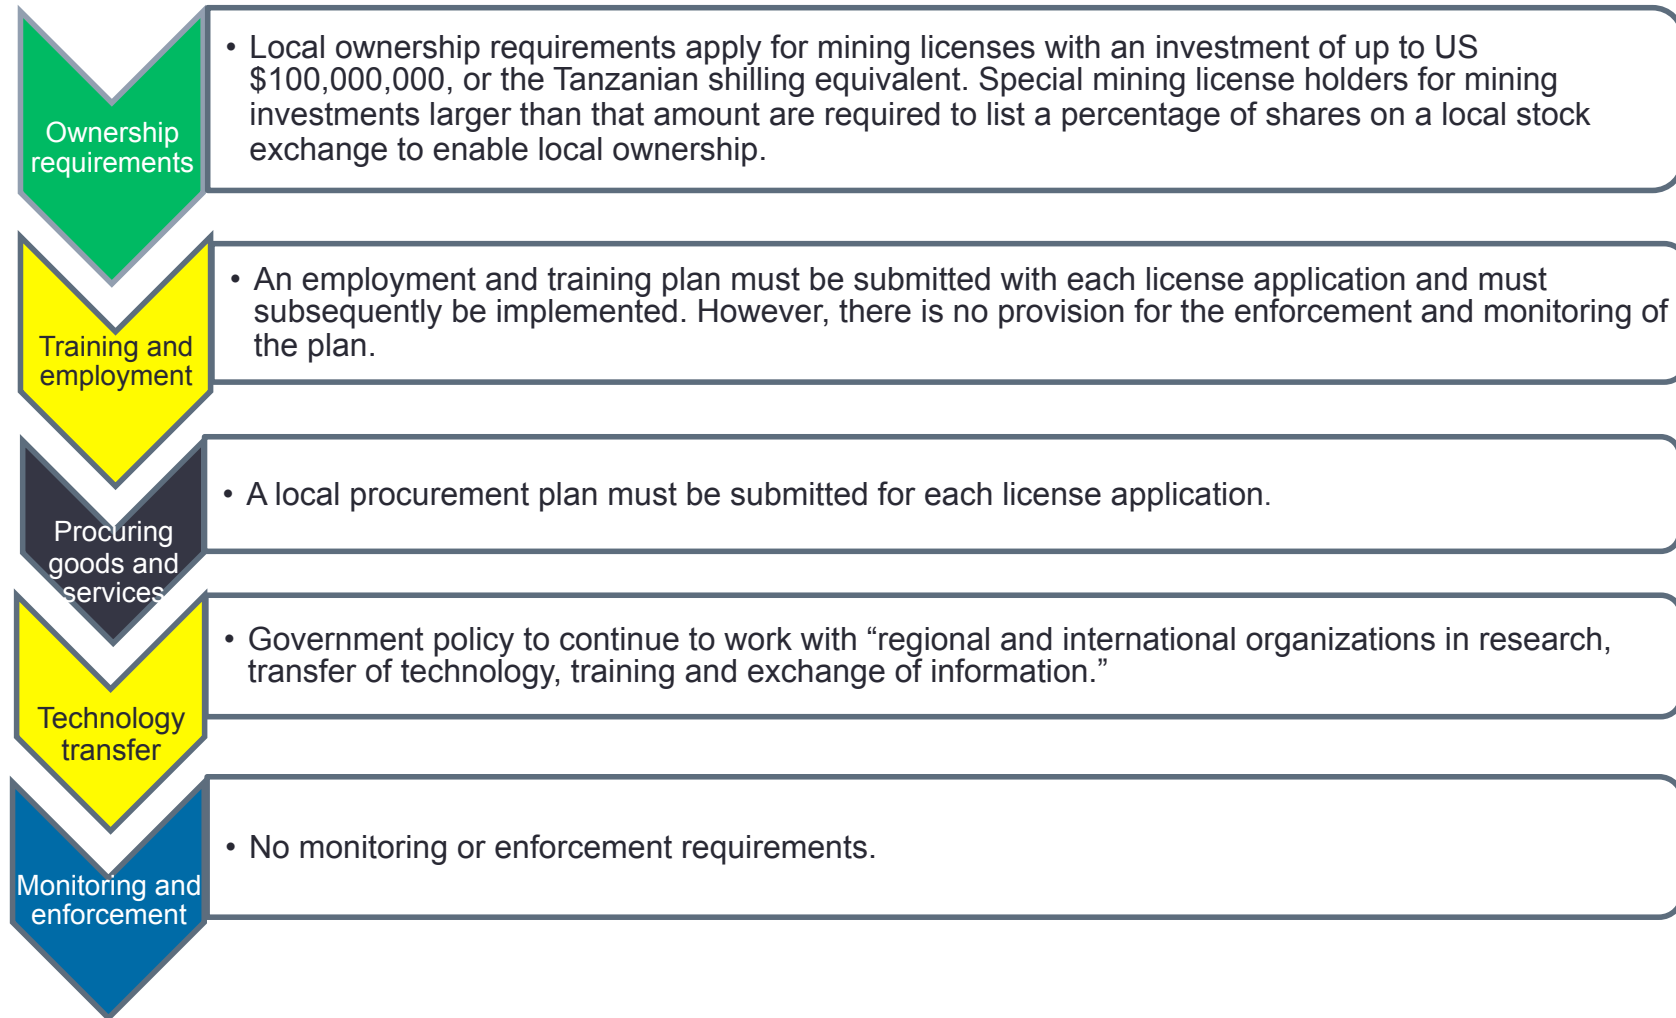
Ownership requirements

• Local ownership requirements apply for mining licenses with an investment of up to US \$100,000,000, or the Tanzanian shilling equivalent. Special mining license holders for mining investments larger than that amount are required to list a percentage of shares on a local stock exchange to enable local ownership.

Training and employment

• An employment and training plan must be submitted with each license application and must subsequently be implemented. However, there is no provision for the enforcement and monitoring of the plan.

Procuring goods and services

• A local procurement plan must be submitted for each license application.

Technology transfer

• Government policy to continue to work with “regional and international organizations in research, transfer of technology, training and exchange of information.”

Monitoring and enforcement

• No monitoring or enforcement requirements.